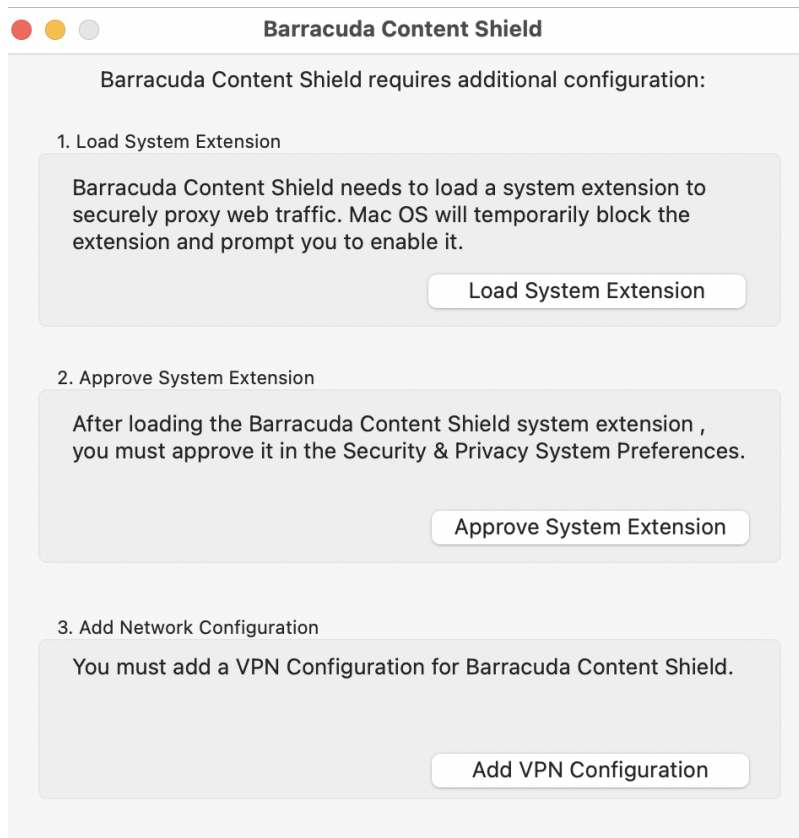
Barracuda Content Shield

Barracuda Content Shield requires additional configuration:

1. Load System Extension

Barracuda Content Shield needs to load a system extension to securely proxy web traffic. Mac OS will temporarily block the extension and prompt you to enable it.

Load System Extension

2. Approve System Extension

After loading the Barracuda Content Shield system extension , you must approve it in the Security & Privacy System Preferences.

Approve System Extension

3. Add Network Configuration

You must add a VPN Configuration for Barracuda Content Shield.

Add VPN Configuration